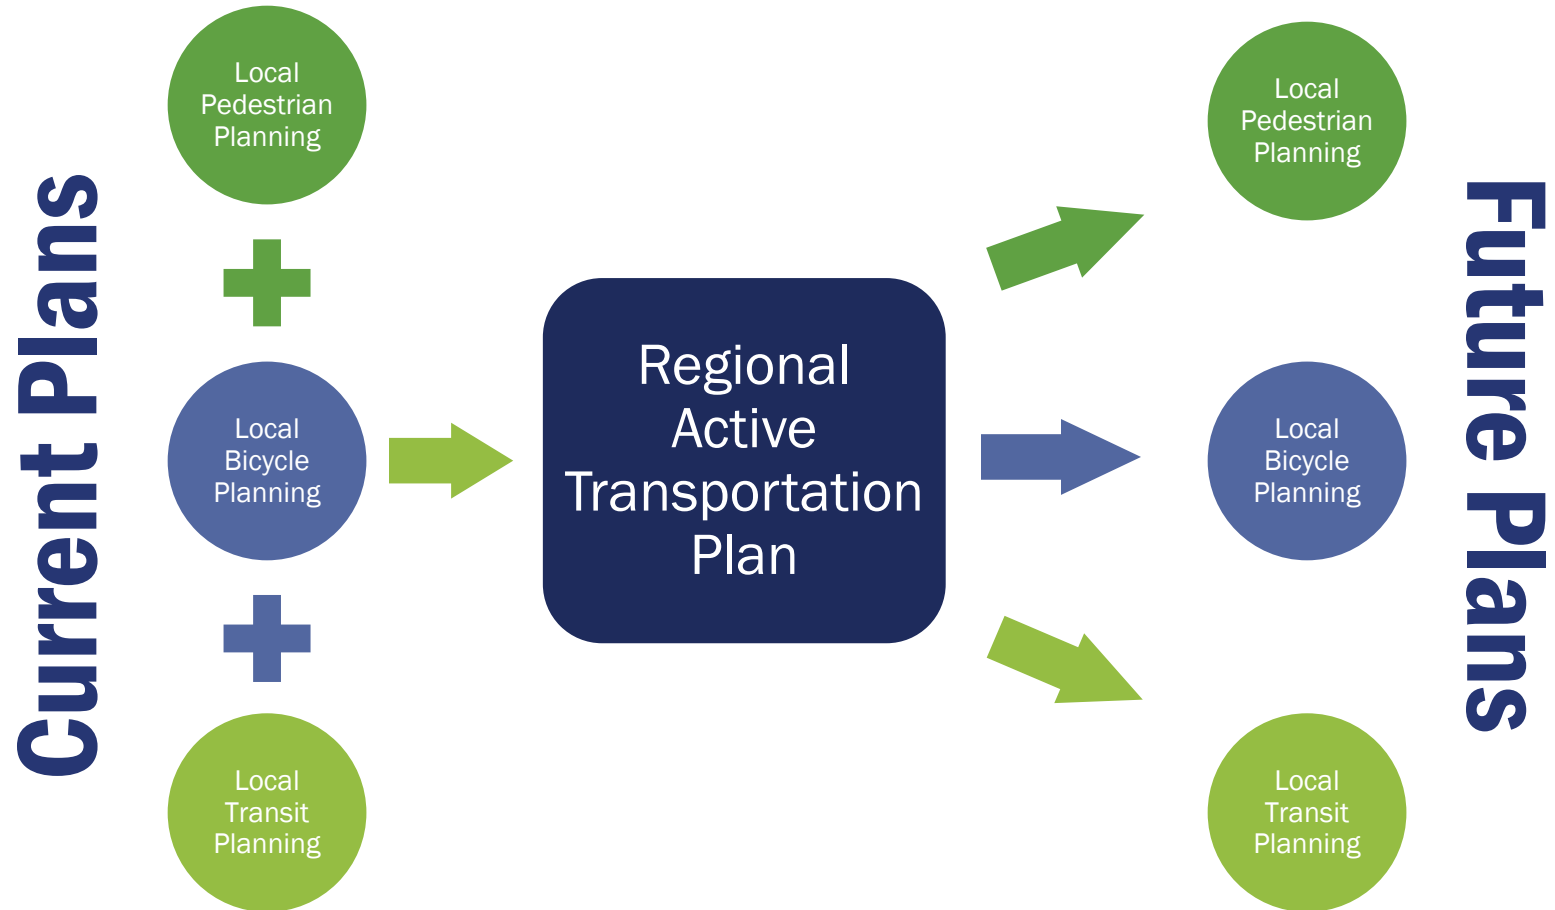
Current Plans

Local Pedestrian Planning

Local Bicycle Planning

Local Transit Planning

Regional Active Transportation Plan

Local Pedestrian Planning

Local Bicycle Planning

Local Transit Planning

Future Plans